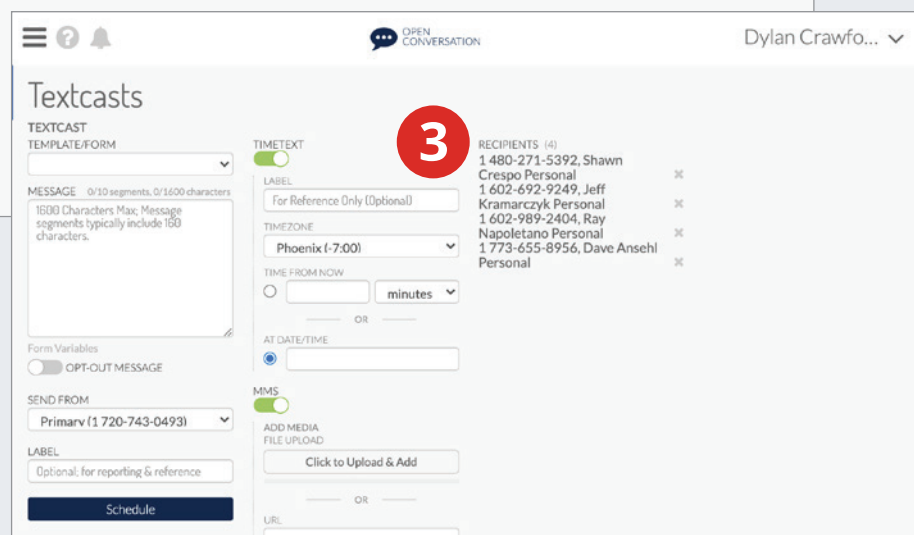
OPEN CONVERSATION

Dylan Crawfo...

Textcasts

TEXTCAST

TEMPLATE/FORM

MESSAGE 0/10 segments, 0/1600 characters

1600 Characters Max; Message segments typically include 160 characters.

Form Variables

OPT-OUT MESSAGE

SEND FROM

Primary (1 720-743-0493)

LABEL

Optional; for reporting & reference

Schedule

TIMETEXT

LABEL

For Reference Only (Optional)

TIMEZONE

Phoenix (-7:00)

TIME FROM NOW

minutes

OR

AT DATE/TIME

MMS

ADD MEDIA

FILE UPLOAD

Click to Upload & Add

OR

URL

3

RECIPIENTS (4)

1 480-271-5392, Shawn Crespo Personal

1 602-692-9249, Jeff Kramarczyk Personal

1 602-989-2404, Ray Napoletano Personal

1 773-655-8956, Dave Ansehl Personal